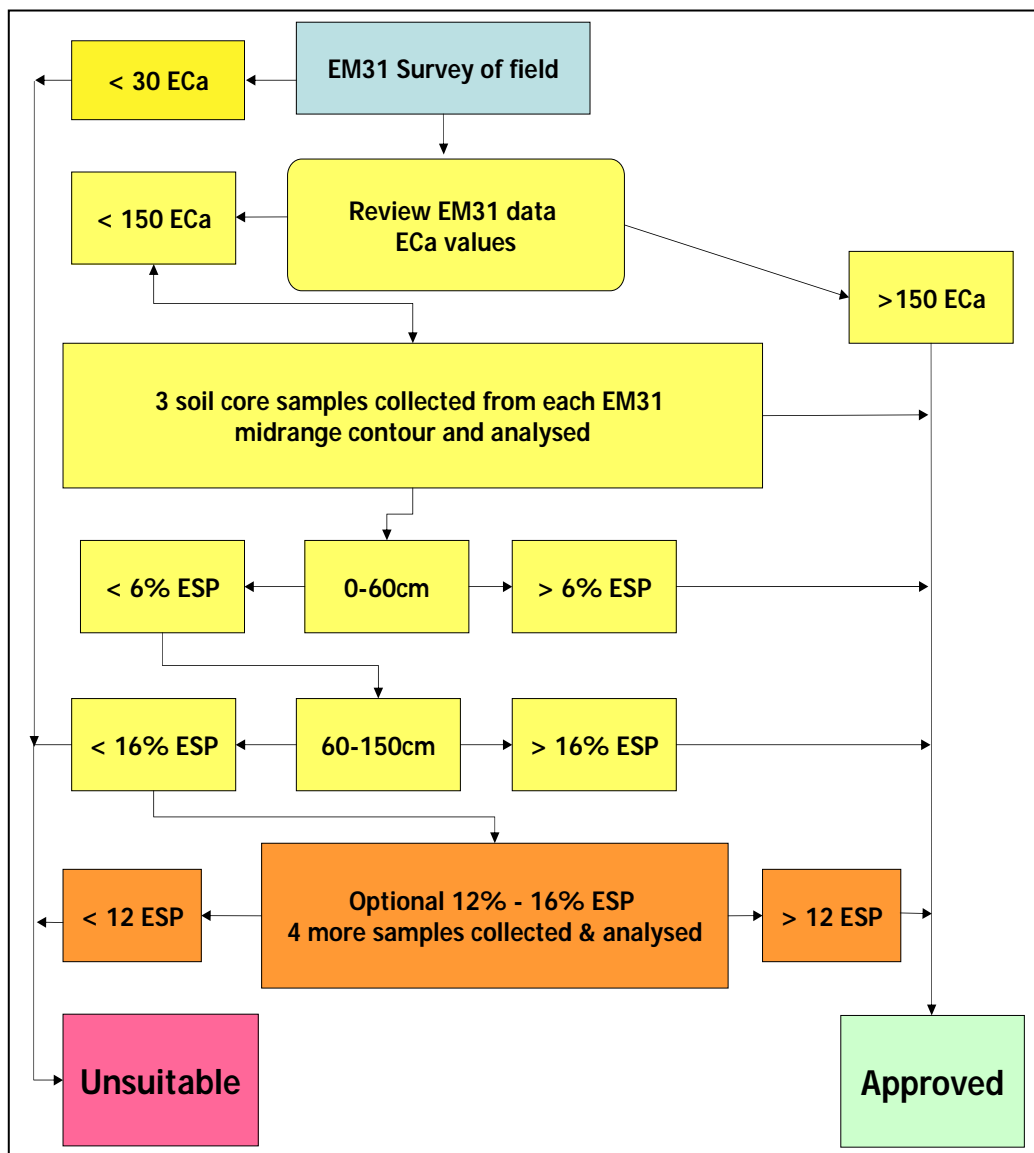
< 30 ECa

EM31 Survey of field

< 150 ECa

Review EM31 data
ECa values

>150 ECa

3 soil core samples collected from each EM31 midrange contour and analysed

< 6% ESP

0-60cm

> 6% ESP

< 16% ESP

60-150cm

> 16% ESP

< 12 ESP

Optional 12% - 16% ESP
4 more samples collected & analysed

> 12 ESP

Unsuitable

Approved